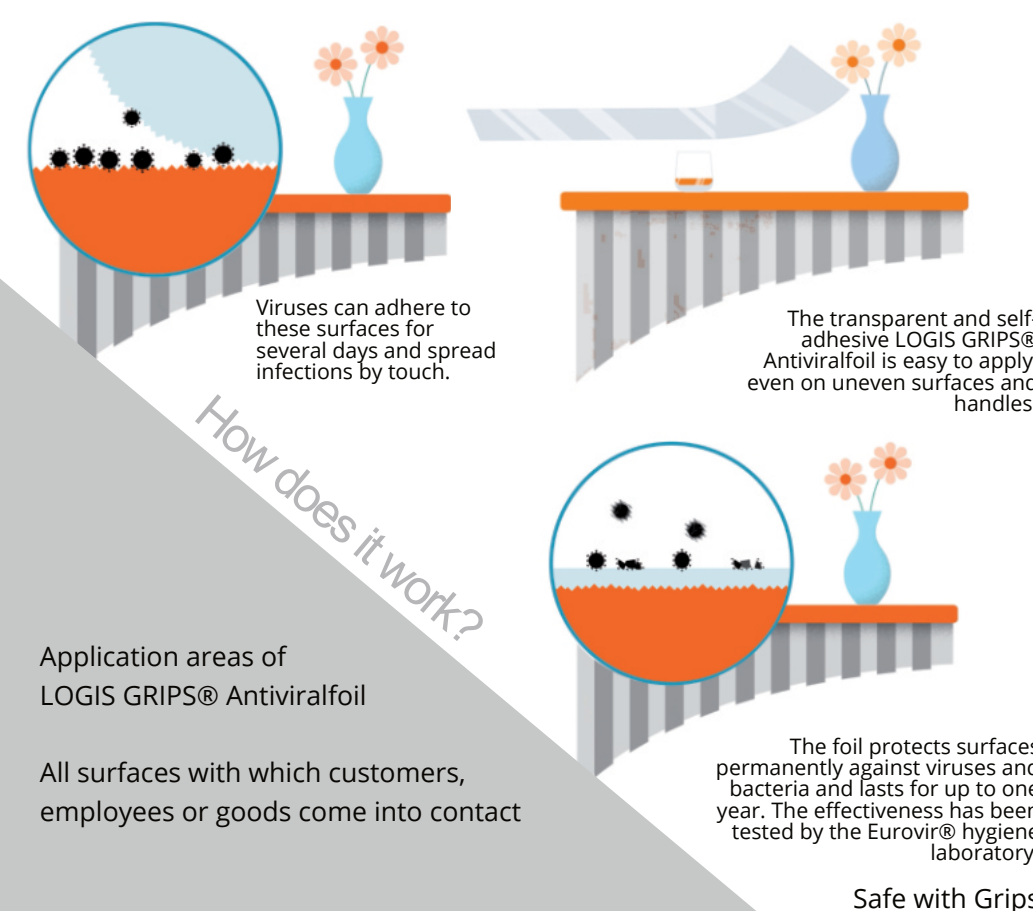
Viruses can adhere to these surfaces for several days and spread infections by touch.

The transparent and self-adhesive LOGIS GRIPS® Antiviralfoil is easy to apply even on uneven surfaces and handles

How does it work?

The foil protects surfaces permanently against viruses and bacteria and lasts for up to one year. The effectiveness has been tested by the Eurovir® hygiene laboratory

Application areas of LOGIS GRIPS® Antiviralfoil

All surfaces with which customers, employees or goods come into contact

Safe with Grips